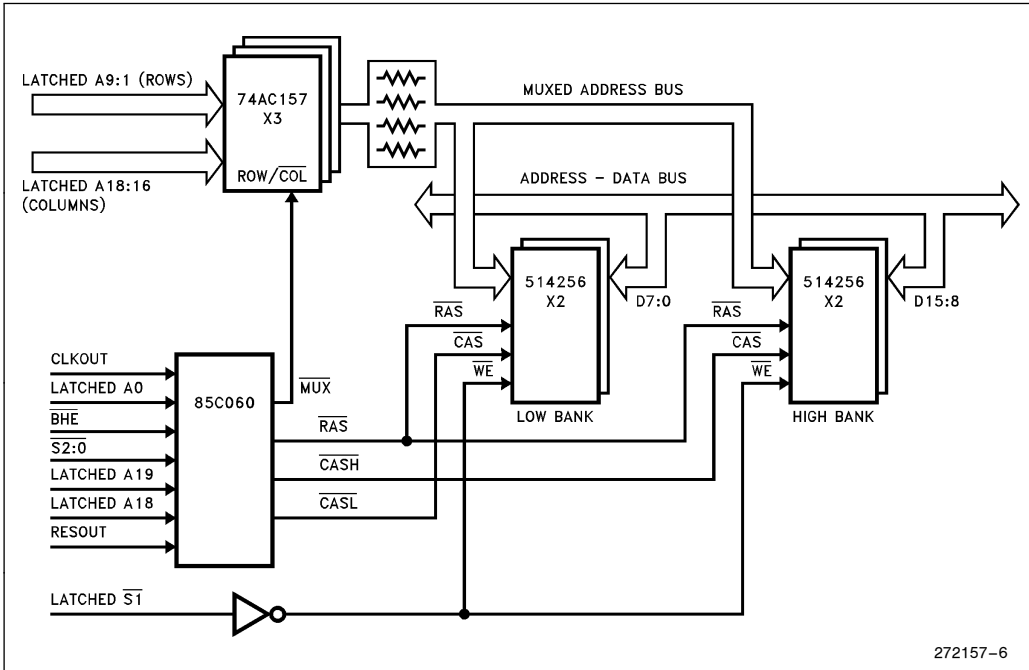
LATCHED A9:1 (ROWS)

LATCHED A18:16 (COLUMNS)

74AC157
X3

ROW/$\overline{COL}$

MUXED ADDRESS BUS

ADDRESS – DATA BUS

514256
X2

D7:0

LOW BANK

514256
X2

D15:8

HIGH BANK

$\overline{RAS}$

$\overline{CAS}$

$\overline{WE}$

$\overline{RAS}$

$\overline{CAS}$

$\overline{WE}$

CLKOUT

LATCHED A0

$\overline{BHE}$

$\overline{S2:0}$

LATCHED A19

LATCHED A18

RESOUT

85C060

$\overline{MUX}$

$\overline{RAS}$

$\overline{CASH}$

$\overline{CASL}$

LATCHED $\overline{S1}$

272157–6